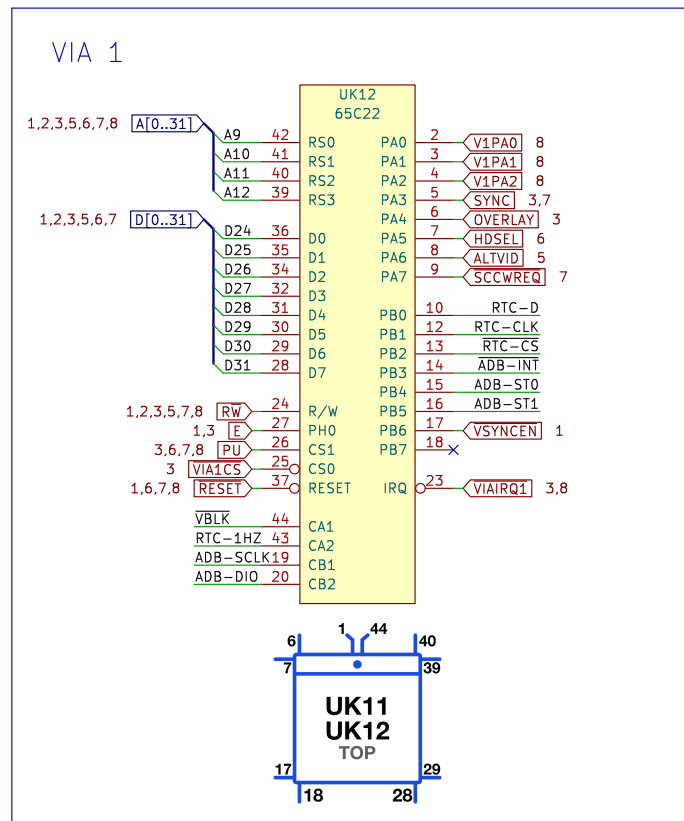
VIA 1

UK12
65C22

1,2,3,5,6,7,8 A[0..31]
A9 42 RS0
A10 41 RS1
A11 40 RS2
A12 39 RS3

1,2,3,5,6,7 D[0..31]
D24 36 D0
D25 35 D1
D26 34 D2
D27 32 D3
D28 31 D4
D29 30 D5
D30 29 D6
D31 28 D7

1,2,3,5,7,8 $R\overline{W}$ 24 R/W
1,3 E 27 PH0
3,6,7,8 PU 26 CS1
3 VIA1CS 25 CS0
1,6,7,8 $\overline{RESET}$ 37 RESET

$\overline{VBLK}$ 44 CA1
RTC-1HZ 43 CA2
ADB-SCLK 19 CB1
ADB-DIO 20 CB2

PA0 2 V1PA0 8
PA1 3 V1PA1 8
PA2 4 V1PA2 8
PA3 5 SYNC 3,7
PA4 6 OVERLAY 3
PA5 7 HDSEL 6
PA6 8 ALTVID 5
PA7 9 SCCWREQ 7

PB0 10 RTC-D
PB1 12 RTC-CLK
PB2 13 $\overline{RTC-CS}$
PB3 14 $\overline{ADB-INT}$
PB4 15 ADB-ST0
PB5 16 ADB-ST1
PB6 17 VSYNCEN 1
PB7 18

IRQ 23 VIAIRQ1 3,8

1 44
6 40
7 39
UK11
UK12
TOP
17 29
18 28